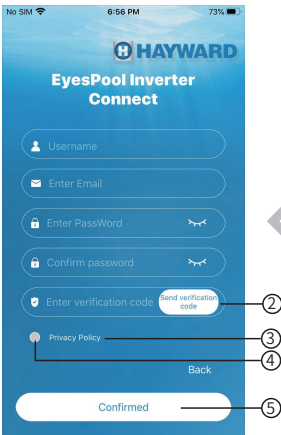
No SIM 6:56 PM 73%

HAYWARD

EyesPool Inverter Connect

Username

Enter Email

Enter PassWord

Confirm password

Enter verification code

Send verification code

②

Privacy Policy

③

④

Back

Confirmed

⑤